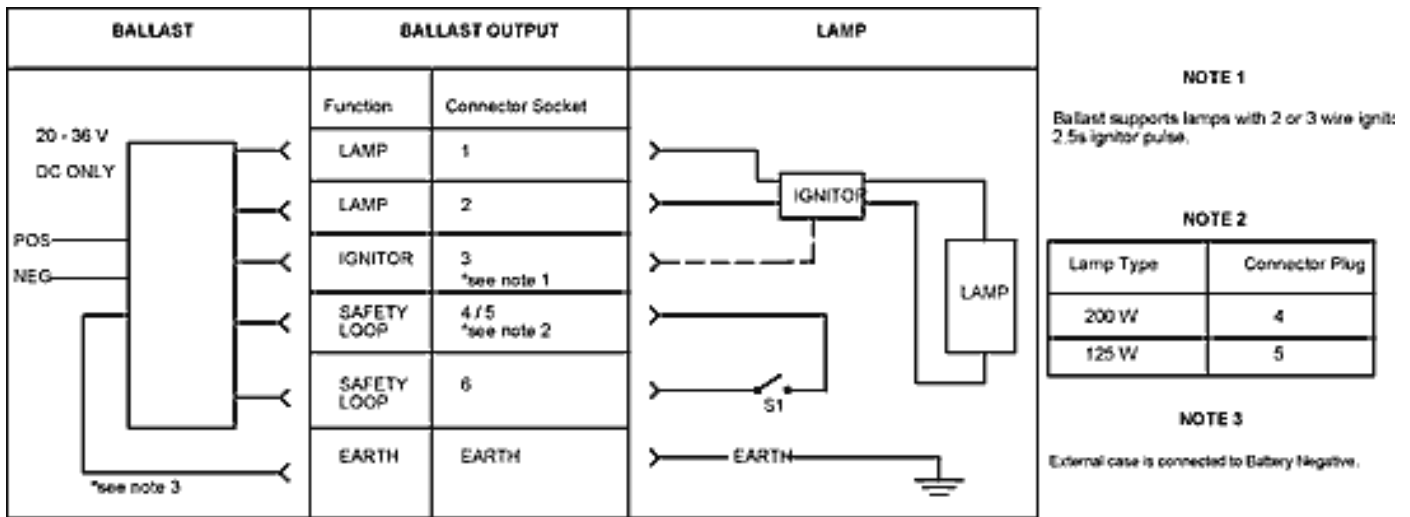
| BALLAST | BALLAST OUTPUT | | LAMP |
|---|---|---|---|
| | Function | Connector Socket | |
| 20 - 36 V DC ONLY | LAMP | 1 | |
| | LAMP | 2 | IGNITOR |
| POS | IGNITOR | 3 *see note 1 | |
| NEG | SAFETY LOOP | 4 / 5 *see note 2 | LAMP |
| | SAFETY LOOP | 6 | S1 |
| *see note 3 | EARTH | EARTH | EARTH |

NOTE 1

Ballast supports lamps with 2 or 3 wire ignit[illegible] 2.5s ignitor pulse.

NOTE 2

| Lamp Type | Connector Plug |
|---|---|
| 200 W | 4 |
| 125 W | 5 |

NOTE 3

External case is connected to Battery Negative.